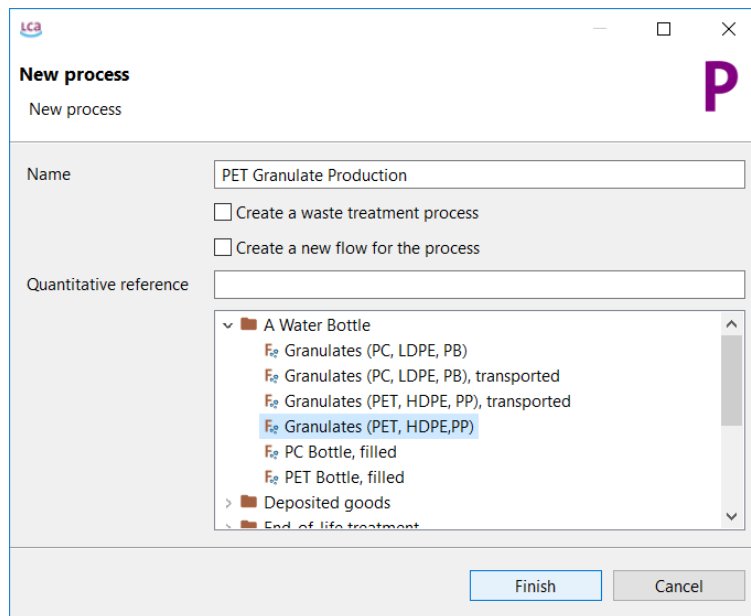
LCA

New process

New process

P

Name

PET Granulate Production

Create a waste treatment process

Create a new flow for the process

Quantitative reference

A Water Bottle

Granulates (PC, LDPE, PB)

Granulates (PC, LDPE, PB), transported

Granulates (PET, HDPE, PP), transported

Granulates (PET, HDPE,PP)

PC Bottle, filled

PET Bottle, filled

Deposited goods

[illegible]

Finish

Cancel